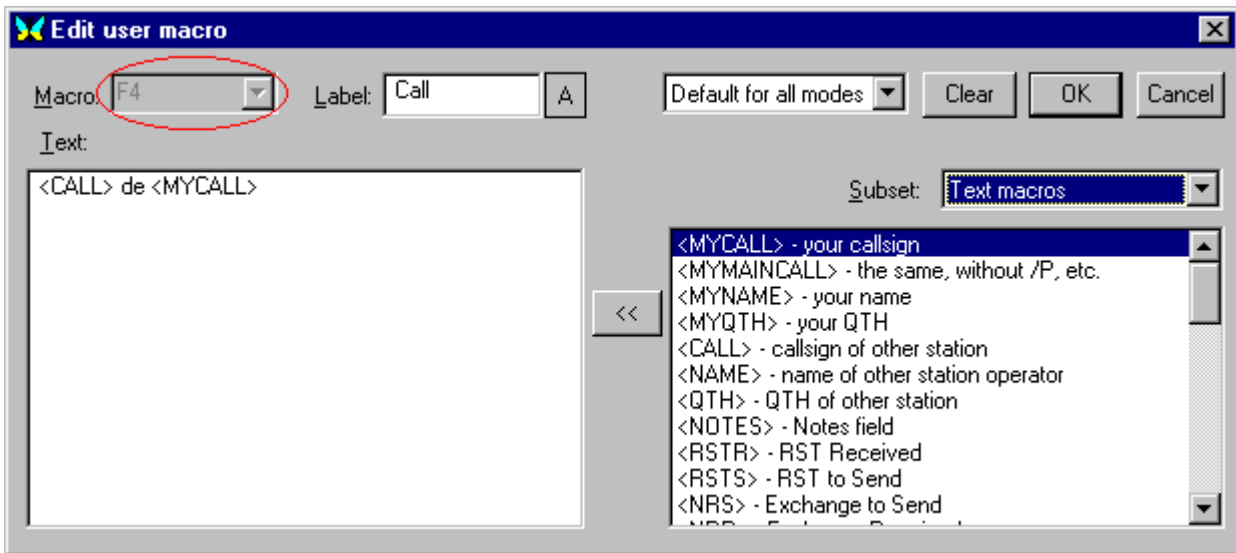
Edit user macro

Macro: F4

Label: Call

A

Default for all modes

Clear

OK

Cancel

Text:

<CALL> de <MYCALL>

Subset: Text macros

<<

<MYCALL> - your callsign
<MYMAINCALL> - the same, without /P, etc.
<MYNAME> - your name
<MYQTH> - your QTH
<CALL> - callsign of other station
<NAME> - name of other station operator
<QTH> - QTH of other station
<NOTES> - Notes field
<RSTR> - RST Received
<RSTS> - RST to Send
<NRS> - Exchange to Send
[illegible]